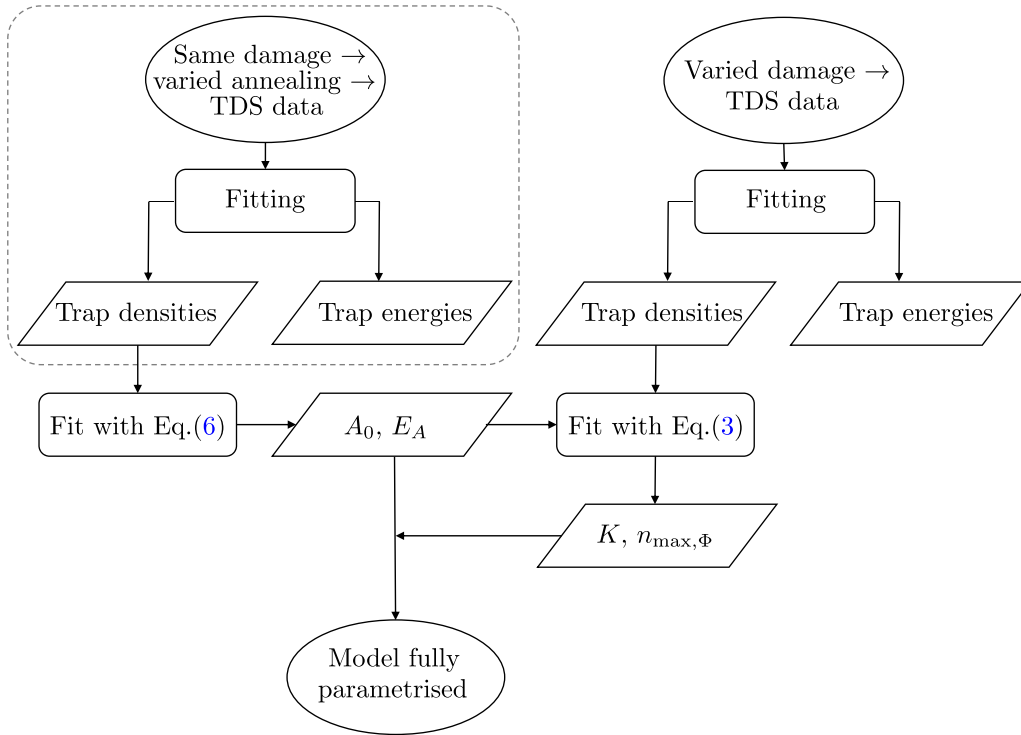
Same damage $\rightarrow$ varied annealing $\rightarrow$ TDS data

Varied damage $\rightarrow$ TDS data

Fitting

Fitting

Trap densities

Trap energies

Trap densities

Trap energies

Fit with Eq.(6)

$A_0$, $E_A$

Fit with Eq.(3)

$K$, $n_{\max,\Phi}$

Model fully parametrised